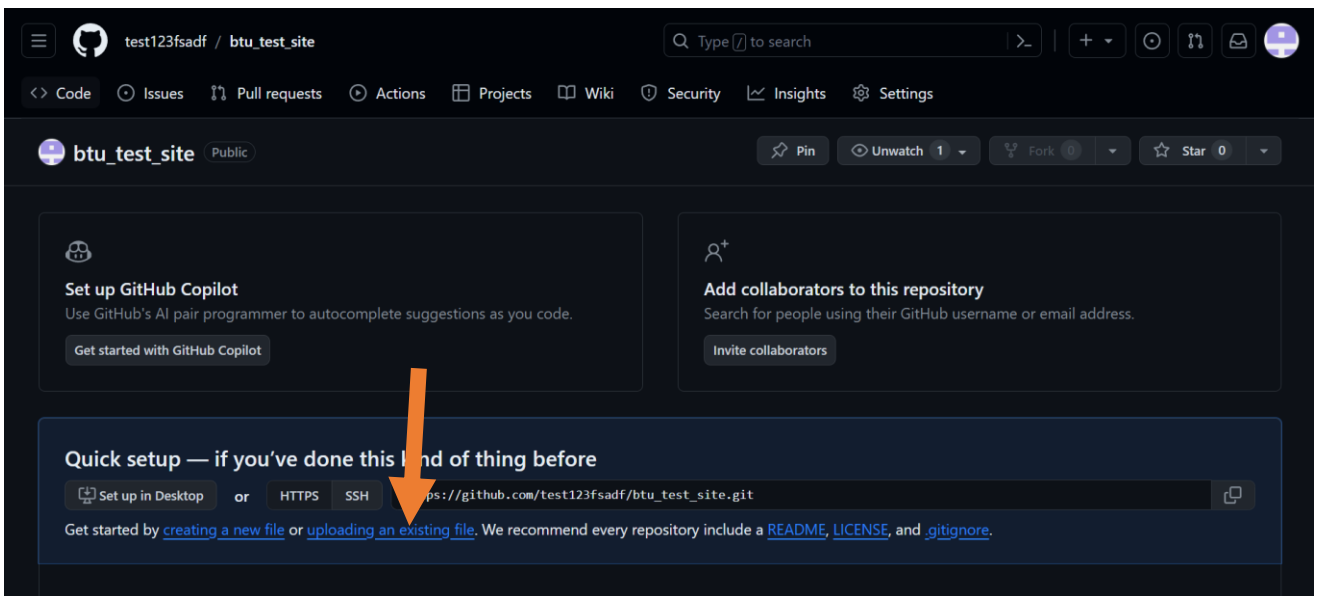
test123fsadf / btu_test_site

Type / to search

Code Issues Pull requests Actions Projects Wiki Security Insights Settings

btu_test_site Public

Pin Unwatch 1 Fork 0 Star 0

Set up GitHub Copilot
Use GitHub's AI pair programmer to autocomplete suggestions as you code.
Get started with GitHub Copilot

Add collaborators to this repository
Search for people using their GitHub username or email address.
Invite collaborators

Quick setup — if you've done this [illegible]nd of thing before
Set up in Desktop or HTTPS SSH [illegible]ps://github.com/test123fsadf/btu_test_site.git

Get started by creating a new file or uploading an existing file. We recommend every repository include a README, LICENSE, and .gitignore.